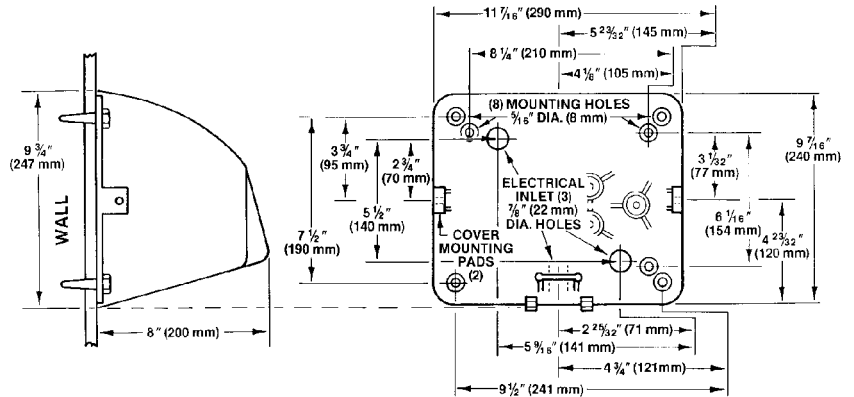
$9\frac{3}{4}''$ (247 mm)

WALL

8" (200 mm)

$11\frac{7}{16}''$ (290 mm)

$5\frac{23}{32}''$ (145 mm)

$8\frac{1}{4}''$ (210 mm)

$4\frac{1}{8}''$ (105 mm)

(8) MOUNTING HOLES $\frac{5}{16}''$ DIA. (8 mm)

$3\frac{3}{4}''$ (95 mm)

$2\frac{3}{4}''$ (70 mm)

$5\frac{1}{2}''$ (140 mm)

$7\frac{1}{2}''$ (190 mm)

ELECTRICAL INLET (3) $\frac{7}{8}''$ (22 mm) DIA. HOLES

COVER MOUNTING PADS (2)

$3\frac{1}{32}''$ (77 mm)

$9\frac{7}{16}''$ (240 mm)

$6\frac{1}{16}''$ (154 mm)

$4\frac{23}{32}''$ (120 mm)

$2\frac{25}{32}''$ (71 mm)

$5\frac{9}{16}''$ (141 mm)

$4\frac{3}{4}''$ (121mm)

$9\frac{1}{2}''$ (241 mm)